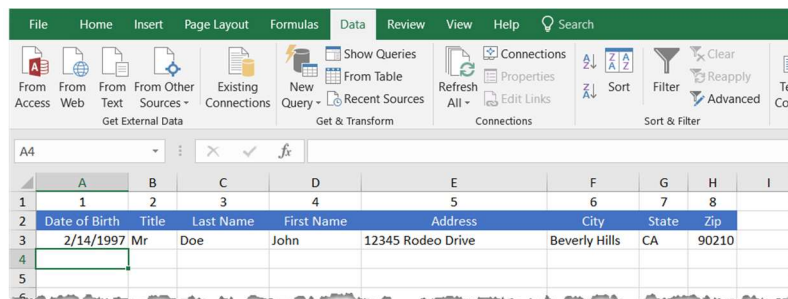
File Home Insert Page Layout Formulas Data Review View Help Search

From Access From Web From Text From Other Sources Existing Connections
Get External Data

New Query Show Queries From Table Recent Sources
Get & Transform

Refresh All Connections Properties Edit Links
Connections

Sort Filter Clear Reapply Advanced
Sort & Filter

A4

| | A | B | C | D | E | F | G | H | I |
|---|---|---|---|---|---|---|---|---|---|
| 1 | 1 | 2 | 3 | 4 | 5 | 6 | 7 | 8 | |
| 2 | Date of Birth | Title | Last Name | First Name | Address | City | State | Zip | |
| 3 | 2/14/1997 | Mr | Doe | John | 12345 Rodeo Drive | Beverly Hills | CA | 90210 | |
| 4 | | | | | | | | | |
| 5 | | | | | | | | | |